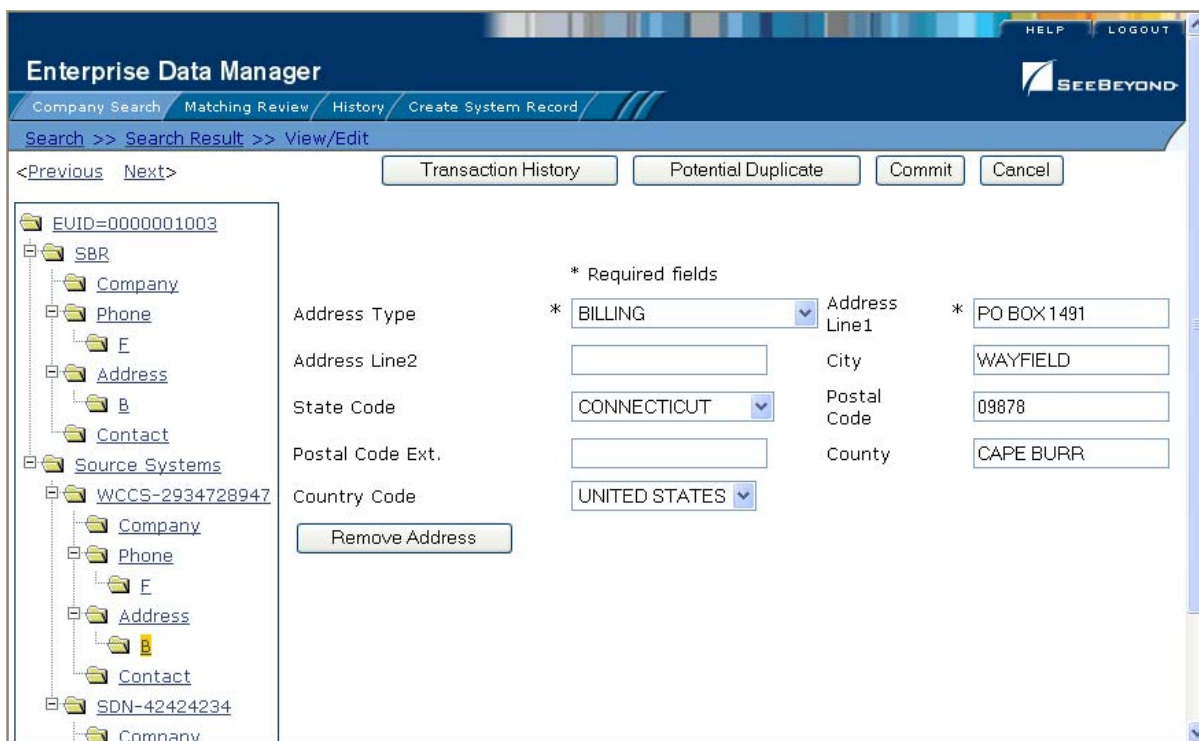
HELP LOGOUT

Enterprise Data Manager

SEEBEYOND

Company Search Matching Review History Create System Record

Search >> Search Result >> View/Edit

<Previous Next>

Transaction History Potential Duplicate Commit Cancel

EUID=0000001003
SBR
Company
Phone
F
Address
B
Contact
Source Systems
WCCS-2934728947
Company
Phone
F
Address
B
Contact
SDN-42424234
Company

* Required fields

| Address Type | * BILLING | Address Line1 | * PO BOX 1491 |
|---|---|---|---|
| Address Line2 | | City | WAYFIELD |
| State Code | CONNECTICUT | Postal Code | 09878 |
| Postal Code Ext. | | County | CAPE BURR |
| Country Code | UNITED STATES | | |

Remove Address